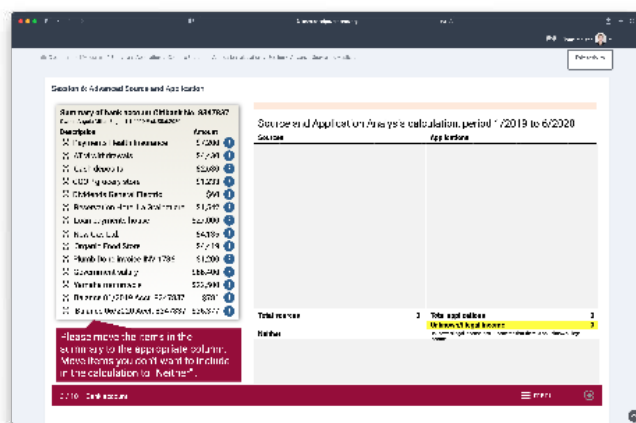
Section 6: Advanced Source and Application

Summary of bank account (Citibank No. 8347837

| Description | Amount |
|---|---|
| Payments Health Insurance | $7,200 |
| ATM withdrawals | $7,400 |
| Cash deposits | $2,000 |
| CCC/grocery store | $1,200 |
| Childwick General Electric | $60 |
| Proceeds from life insurance | $1,500 |
| Loan payments house | $2,000 |
| New Car Ltd. | $4,100 |
| Organic Food Store | $7,210 |
| Plumb Bros. invoice INV 1735 | $1,200 |
| Government salary | $58,400 |
| Yamaha motorcycle | $20,900 |
| Balance 01/2019 Acct. 8347837 | $701 |
| Balance 06/2020 Acct. 8347837 | $26,377 |

Please move the items in the summary to the appropriate column. Move items you don't want to include in the calculation to "Neither".

Source and Application Analysis calculation, period 1/2019 to 6/2020

Sources

Applications

Total sources 0

Total applications 0

Unknown/illegal income 0

Neither

Continue

menu